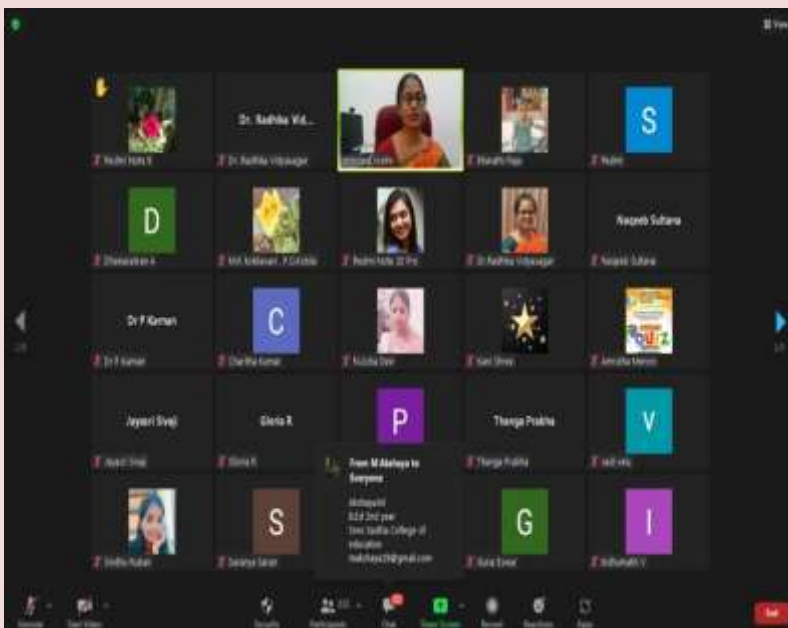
Dr. Radhika Vid...

S

D

Naqeeb Sultana

Dr P Kannan

C

P

Jayasri Sivaj

Gloria R

Thanga Prabha

V

S

G

I

From M Akshaya to Everyone

Akshaya M
B.Ed 2nd year
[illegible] College of Education
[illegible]@gmail.com

Dr. Radhika Vidyasagar

Dr Radhika Vidyasagar

Naqeeb Sultana

Dr P Kannan

Jayasri Sivaj

Gloria R

Thanga Prabha

End